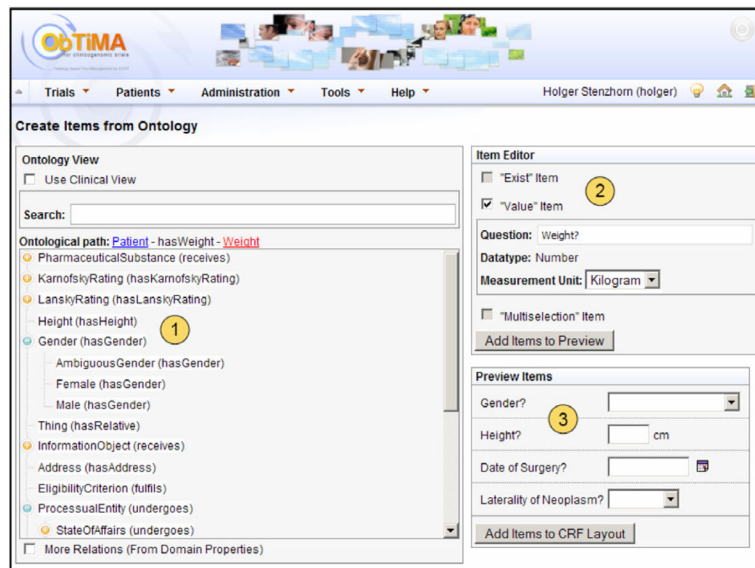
ObTiMA
for ontologenomic trials

Trials ▾ Patients ▾ Administration ▾ Tools ▾ Help ▾ Holger Stenzhorn (holger)

Create Items from Ontology

Ontology View
Use Clinical View

Search:

Ontological path: Patient - hasWeight - Weight
PharmaceuticalSubstance (receives)
KarnofskyRating (hasKarnofskyRating)
LanskyRating (hasLanskyRating)
Height (hasHeight)
Gender (hasGender)
AmbiguousGender (hasGender)
Female (hasGender)
Male (hasGender)
Thing (hasRelative)
InformationObject (receives)
Address (hasAddress)
EligibilityCriterion (fulfils)
ProcessualEntity (undergoes)
StateOfAffairs (undergoes)
More Relations (From Domain Properties)

1

Item Editor
"Exist" Item
"Value" Item
2
Question: Weight?
Datatype: Number
Measurement Unit: Kilogram
"Multiselection" Item
Add Items to Preview

Preview Items
Gender?
Height? cm
3
Date of Surgery?
Laterality of Neoplasm?
Add Items to CRF Layout